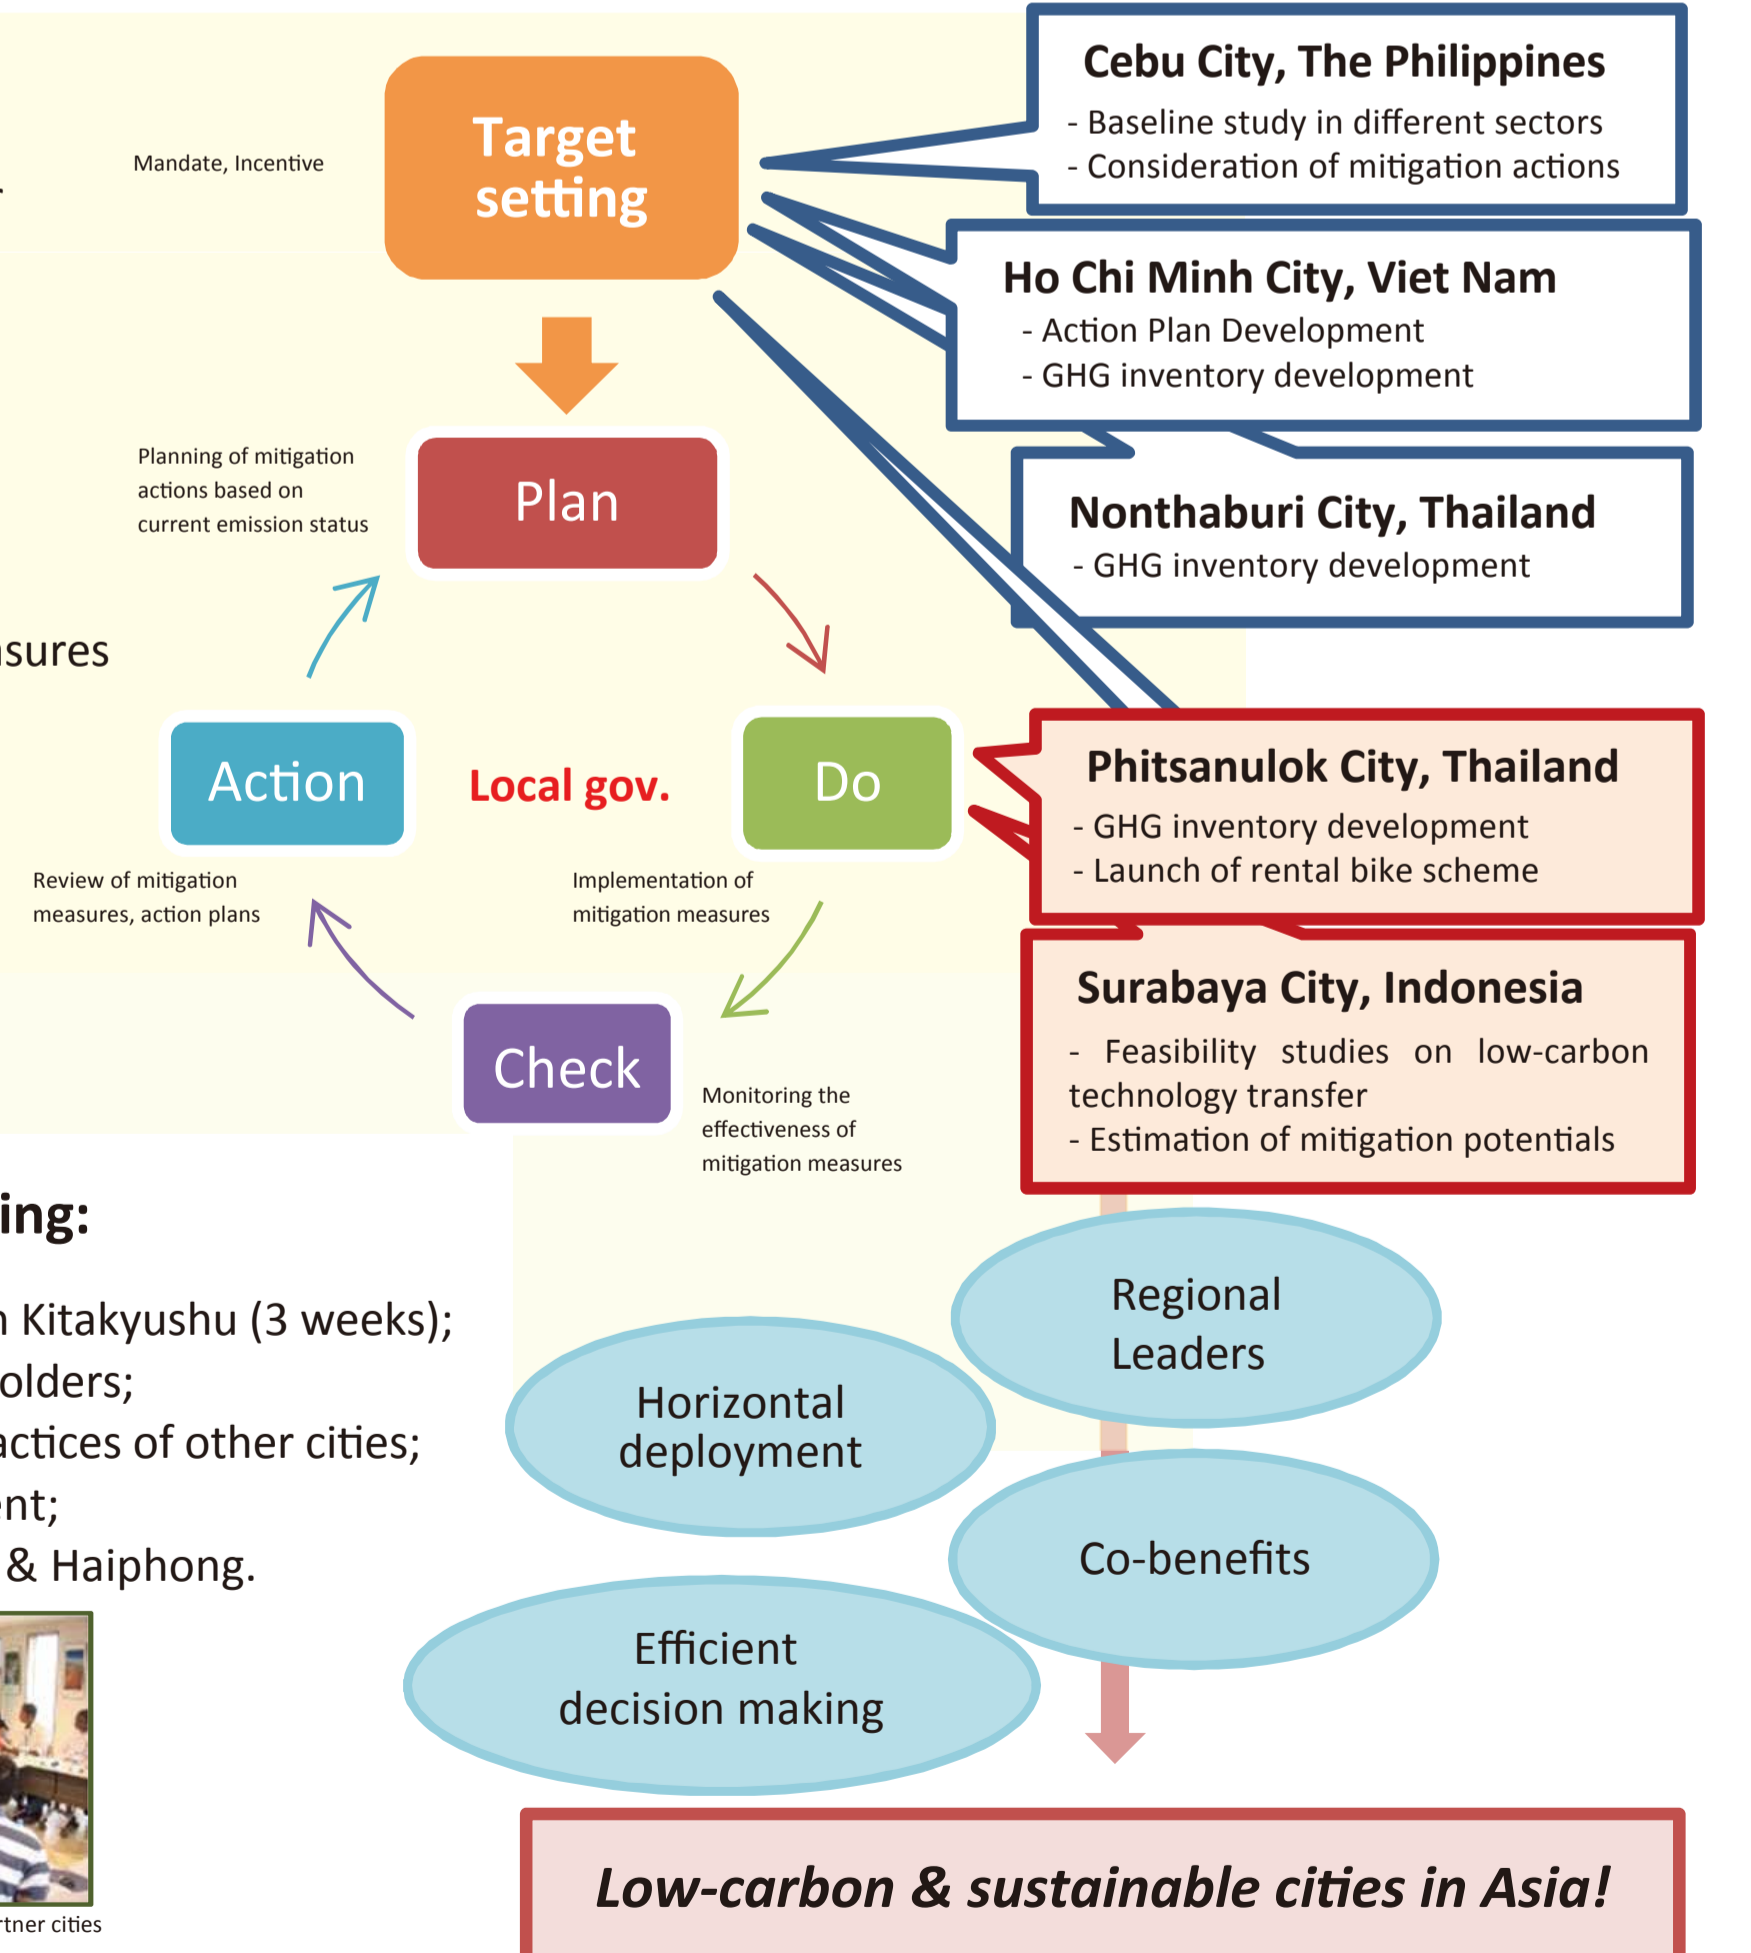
Mandate, Incentive

Target setting

Cebu City, The Philippines
- Baseline study in different sectors
- Consideration of mitigation actions

Ho Chi Minh City, Viet Nam
- Action Plan Development
- GHG inventory development

Nonthaburi City, Thailand
- GHG inventory development

Planning of mitigation actions based on current emission status

Plan

sures

Action

Local gov.

Do

Phitsanulok City, Thailand
- GHG inventory development
- Launch of rental bike scheme

Review of mitigation measures, action plans

Implementation of mitigation measures

Surabaya City, Indonesia
- Feasibility studies on low-carbon technology transfer
- Estimation of mitigation potentials

Check

Monitoring the effectiveness of mitigation measures

ing:

Kitakyushu (3 weeks);
olders;
actices of other cities;
nt;
& Haiphong.

Regional Leaders

Horizontal deployment

Co-benefits

Efficient decision making

Low-carbon & sustainable cities in Asia!

rtner cities